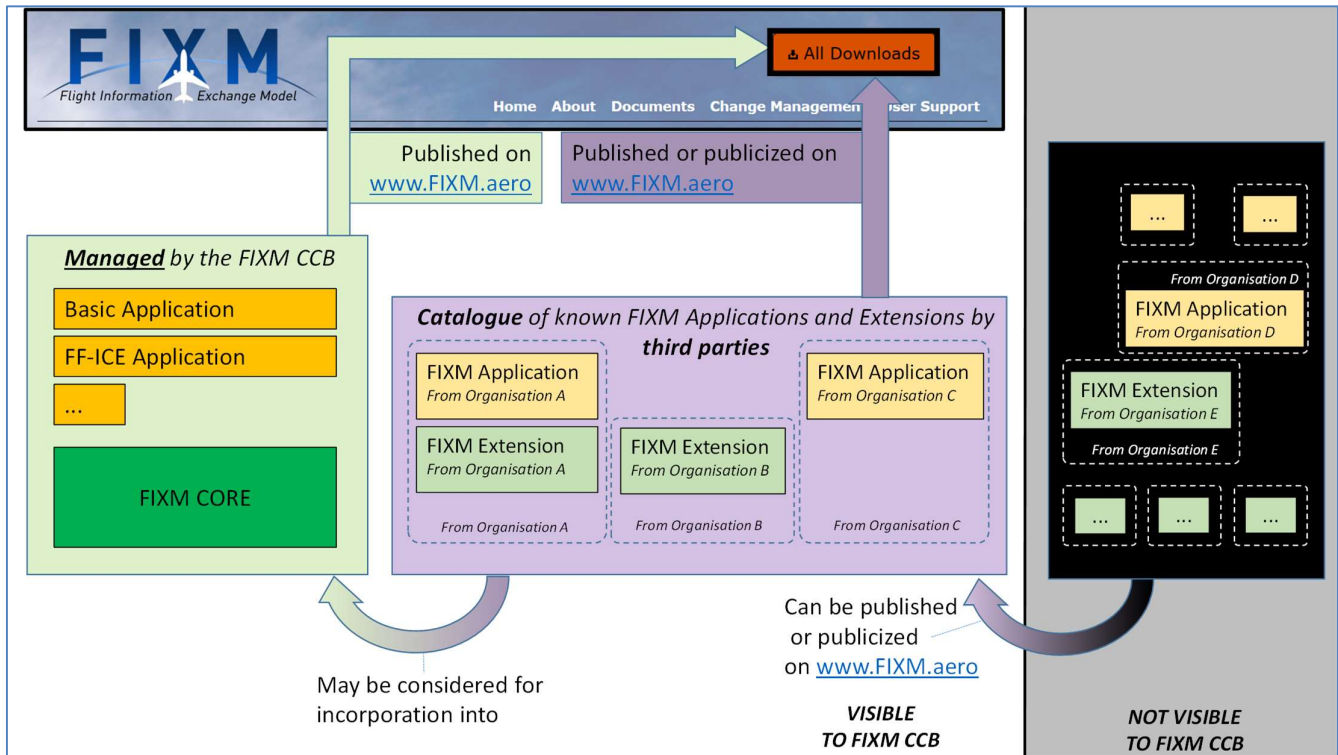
FIXM
Flight Information Exchange Model

All Downloads

Home About Documents Change Managemen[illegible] User Support

Published on www.FIXM.aero

Published or publicized on www.FIXM.aero

*Managed* by the FIXM CCB

Basic Application

FF-ICE Application

...

FIXM CORE

*Catalogue* of known FIXM Applications and Extensions by *third parties*

FIXM Application
From Organisation A

FIXM Extension
From Organisation A

From Organisation A

FIXM Extension
From Organisation B

From Organisation B

FIXM Application
From Organisation C

From Organisation C

...

...

From Organisation D

FIXM Application
From Organisation D

FIXM Extension
From Organisation E

From Organisation E

...

...

...

May be considered for incorporation into

Can be published or publicized on www.FIXM.aero

VISIBLE TO FIXM CCB

NOT VISIBLE TO FIXM CCB